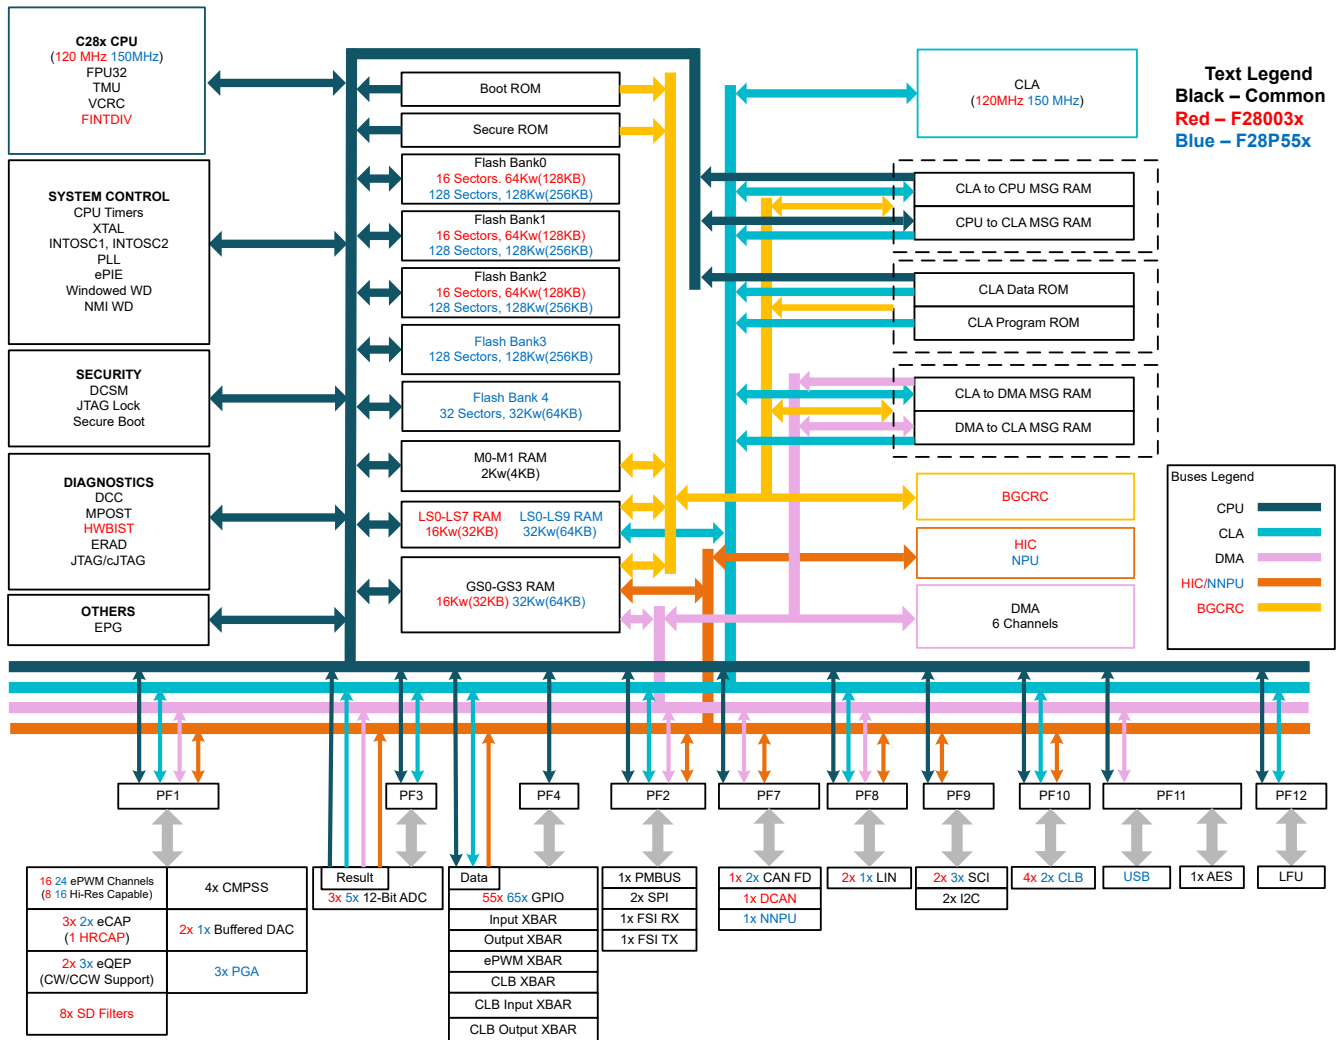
C28x CPU
(120 MHz 150MHz)
FPU32
TMU
VCRC
FINTDIV

SYSTEM CONTROL
CPU Timers
XTAL
INTOSC1, INTOSC2
PLL
ePIE
Windowed WD
NMI WD

SECURITY
DCSM
JTAG Lock
Secure Boot

DIAGNOSTICS
DCC
MPOST
HWBIST
ERAD
JTAG/cJTAG

OTHERS
EPG

Boot ROM

Secure ROM

Flash Bank0
16 Sectors, 64Kw(128KB)
128 Sectors, 128Kw(256KB)

Flash Bank1
16 Sectors, 64Kw(128KB)
128 Sectors, 128Kw(256KB)

Flash Bank2
16 Sectors, 64Kw(128KB)
128 Sectors, 128Kw(256KB)

Flash Bank3
128 Sectors, 128Kw(256KB)

Flash Bank 4
32 Sectors, 32Kw(64KB)

M0-M1 RAM
2Kw(4KB)

LS0-LS7 RAM
16Kw(32KB)

LS0-LS9 RAM
32Kw(64KB)

GS0-GS3 RAM
16Kw(32KB) 32Kw(64KB)

CLA
(120MHz 150 MHz)

Text Legend
Black – Common
Red – F28003x
Blue – F28P55x

CLA to CPU MSG RAM
CPU to CLA MSG RAM

CLA Data ROM
CLA Program ROM

CLA to DMA MSG RAM
DMA to CLA MSG RAM

BGCRC

HIC
NPU

DMA
6 Channels

Buses Legend
CPU
CLA
DMA
HIC/NNPU
BGCRC

PF1
PF3
PF4
PF2
PF7
PF8
PF9
PF10
PF11
PF12

16 24 ePWM Channels
(8 16 Hi-Res Capable)
4x CMPSS
3x 2x eCAP
(1 HRCAP)
2x 1x Buffered DAC
2x 3x eQEP
(CW/CCW Support)
3x PGA
8x SD Filters

Result
3x 5x 12-Bit ADC

Data
55x 65x GPIO
Input XBAR
Output XBAR
ePWM XBAR
CLB XBAR
CLB Input XBAR
CLB Output XBAR

1x PMBUS
2x SPI
1x FSI RX
1x FSI TX

1x 2x CAN FD
1x DCAN
1x NNPU

2x 1x LIN

2x 3x SCI
2x I2C

4x 2x CLB

USB

1x AES

LFU